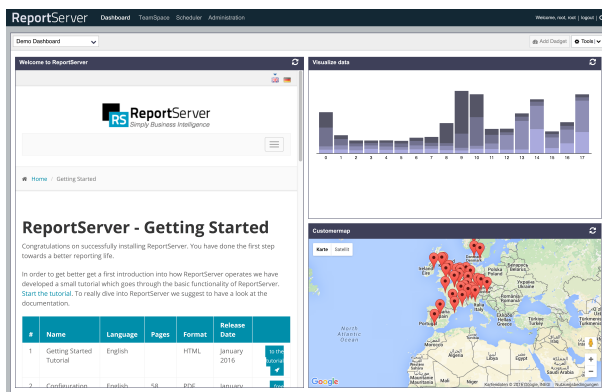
ReportServer Dashboard TeamSpace Scheduler Administration Welcome, root, root | logout | 

Demo Dashboard

Add Dadget Tools

Welcome to ReportServer

RS ReportServer
Simply Business Intelligence

Home / Getting Started

ReportServer - Getting Started

Congratulations on successfully installing ReportServer. You have done the first step towards a better reporting life.

In order to get better get a first introduction into how ReportServer operates we have developed a small tutorial which goes through the basic functionality of ReportServer. Start the tutorial. To really dive into ReportServer we suggest to have a look at the documentation.

| # | Name | Language | Pages | Format | Release Date | |
|---|---|---|---|---|---|---|
| 1 | Getting Started Tutorial | English | | HTML | January 2016 | to the tutorial |
| 2 | Configuration | English | 58 | PDF | January | |

Visualize data

0 1 2 3 4 5 6 7 8 9 10 11 12 13 14 15 16 17

Customermap

Karte Satellit

North Atlantic Ocean

Algeria

Google

Kartendaten © 2016 Google, INEGI Nutzungsbedingungen